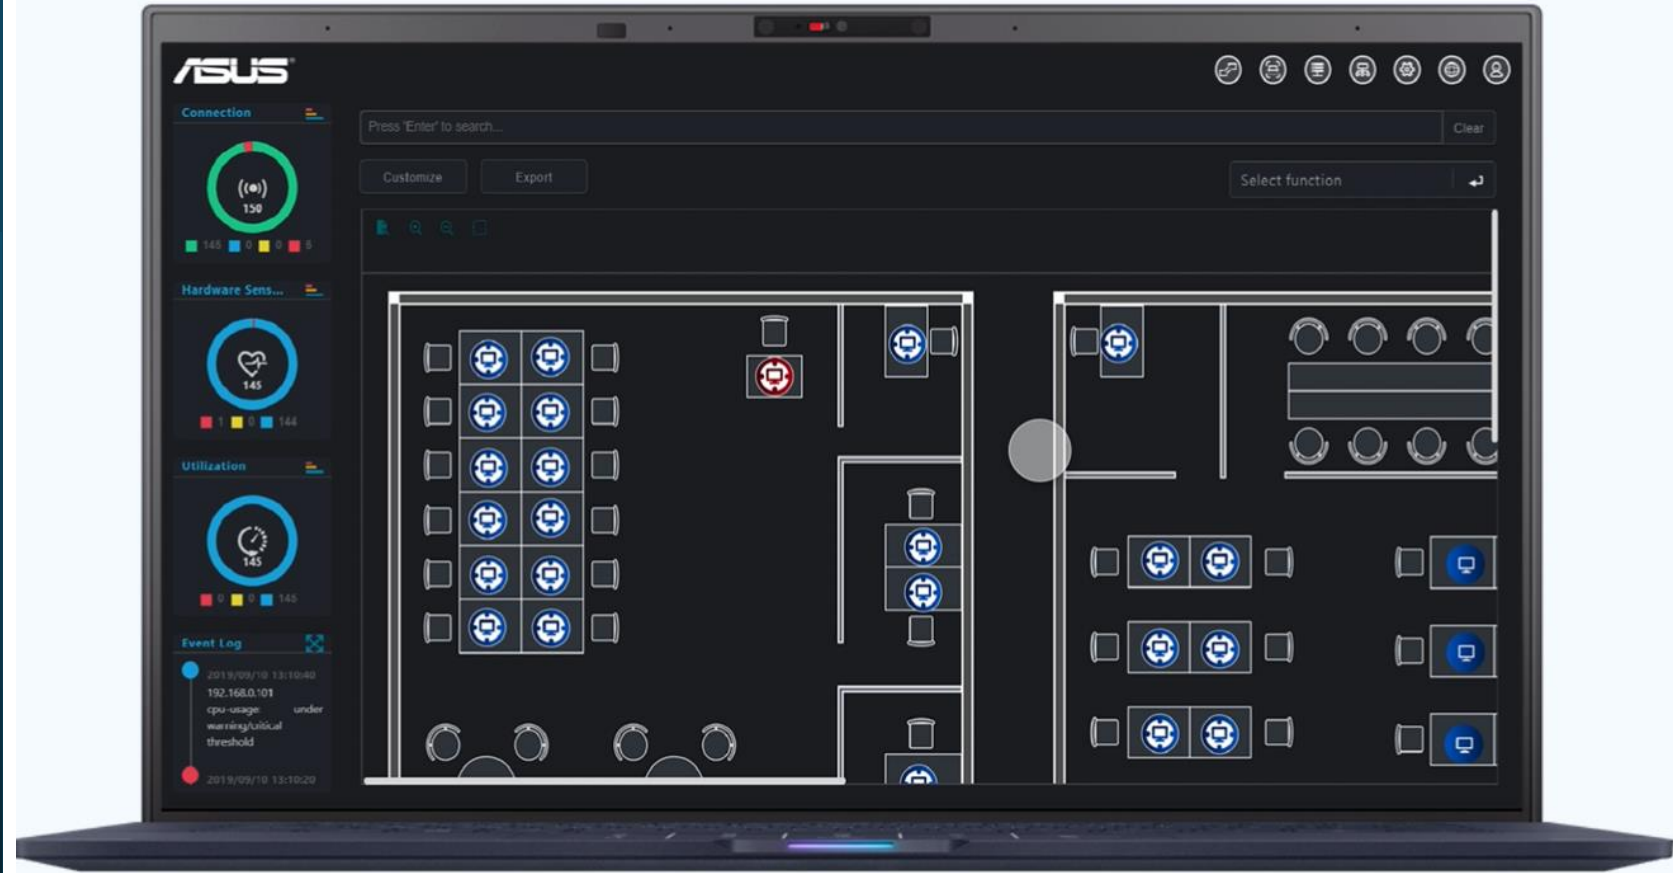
ASUS

Connection

150

145 0 0 5

Hardware Sens...

145

1 0 144

Utilization

145

0 0 145

Event Log

2019/09/10 13:10:40
192.168.0.101
cpu-usage under warning/critical threshold

2019/09/10 13:10:20

Press 'Enter' to search...

Clear

Customize

Export

Select function